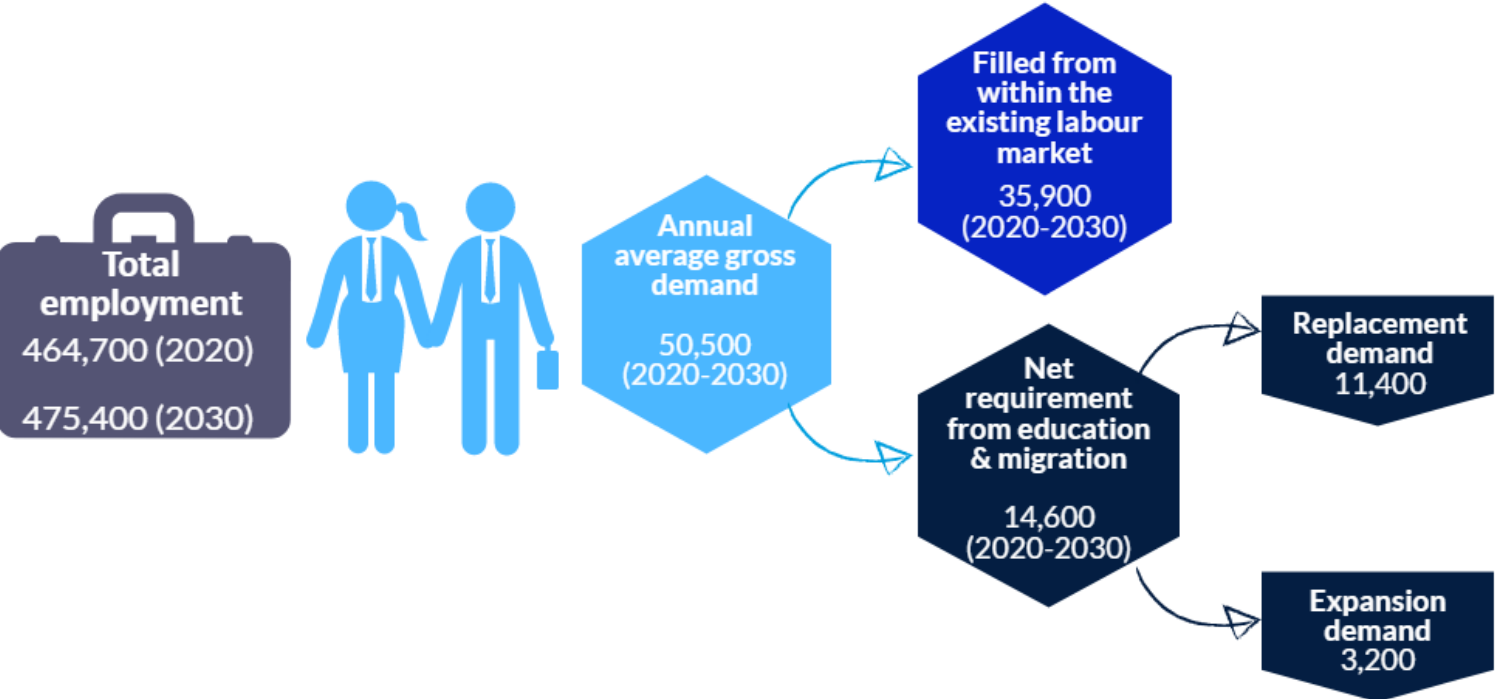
Total employment
464,700 (2020)
475,400 (2030)

Annual average gross demand
50,500 (2020-2030)

Filled from within the existing labour market
35,900 (2020-2030)

Net requirement from education & migration
14,600 (2020-2030)

Replacement demand
11,400

Expansion demand
3,200